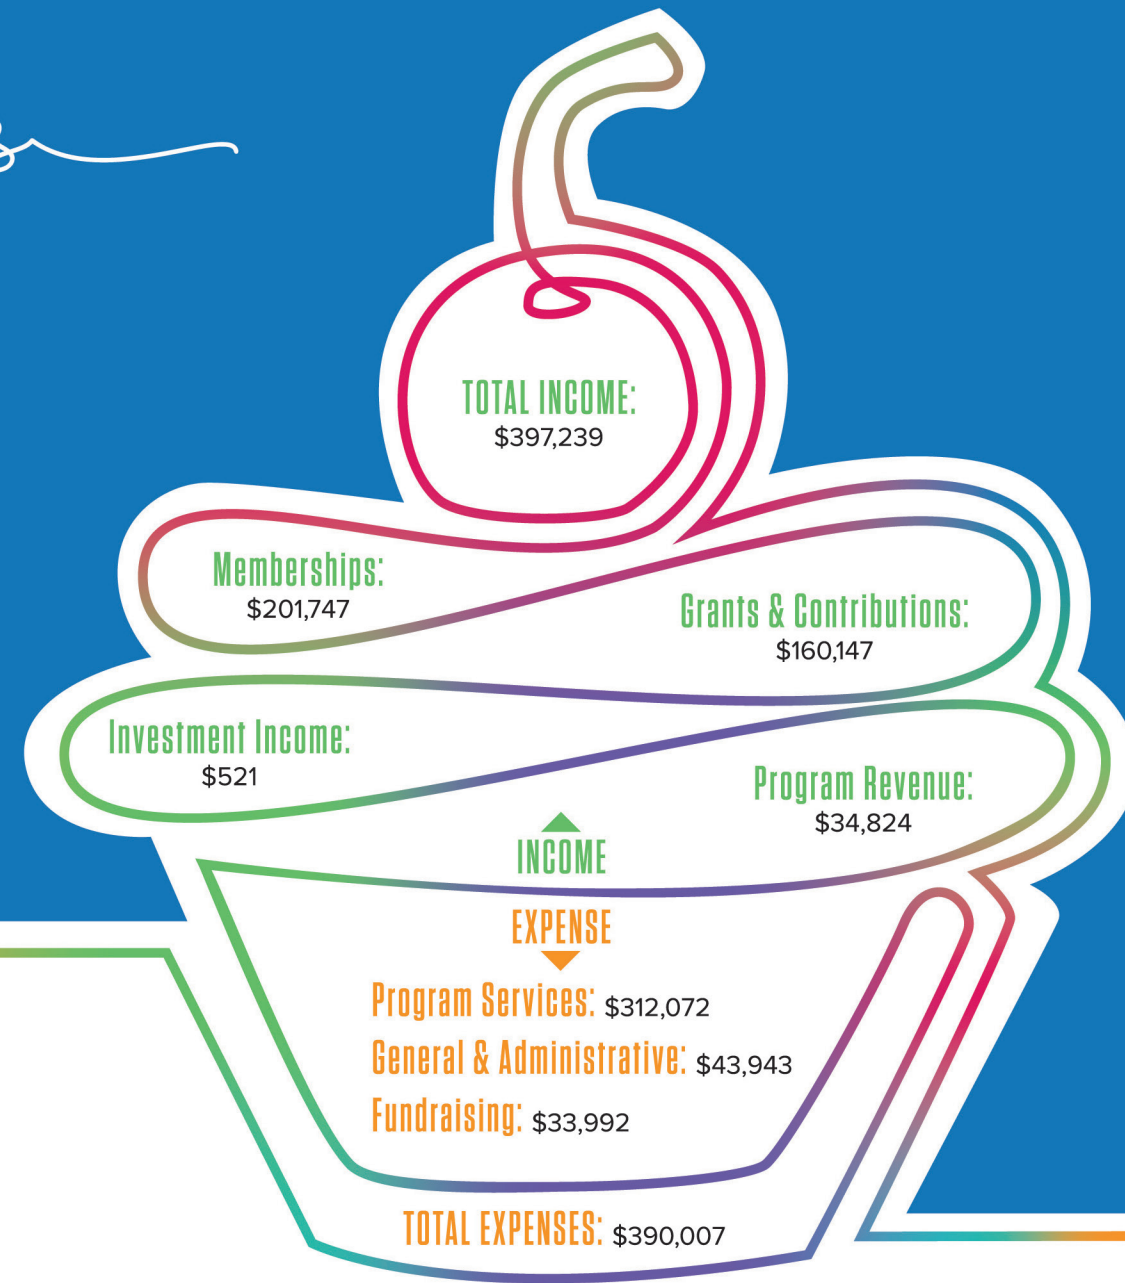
TOTAL INCOME:
$397,239

Memberships:
$201,747

Grants & Contributions:
$160,147

Investment Income:
$521

Program Revenue:
$34,824

INCOME

EXPENSE

Program Services: $312,072
General & Administrative: $43,943
Fundraising: $33,992

TOTAL EXPENSES: $390,007